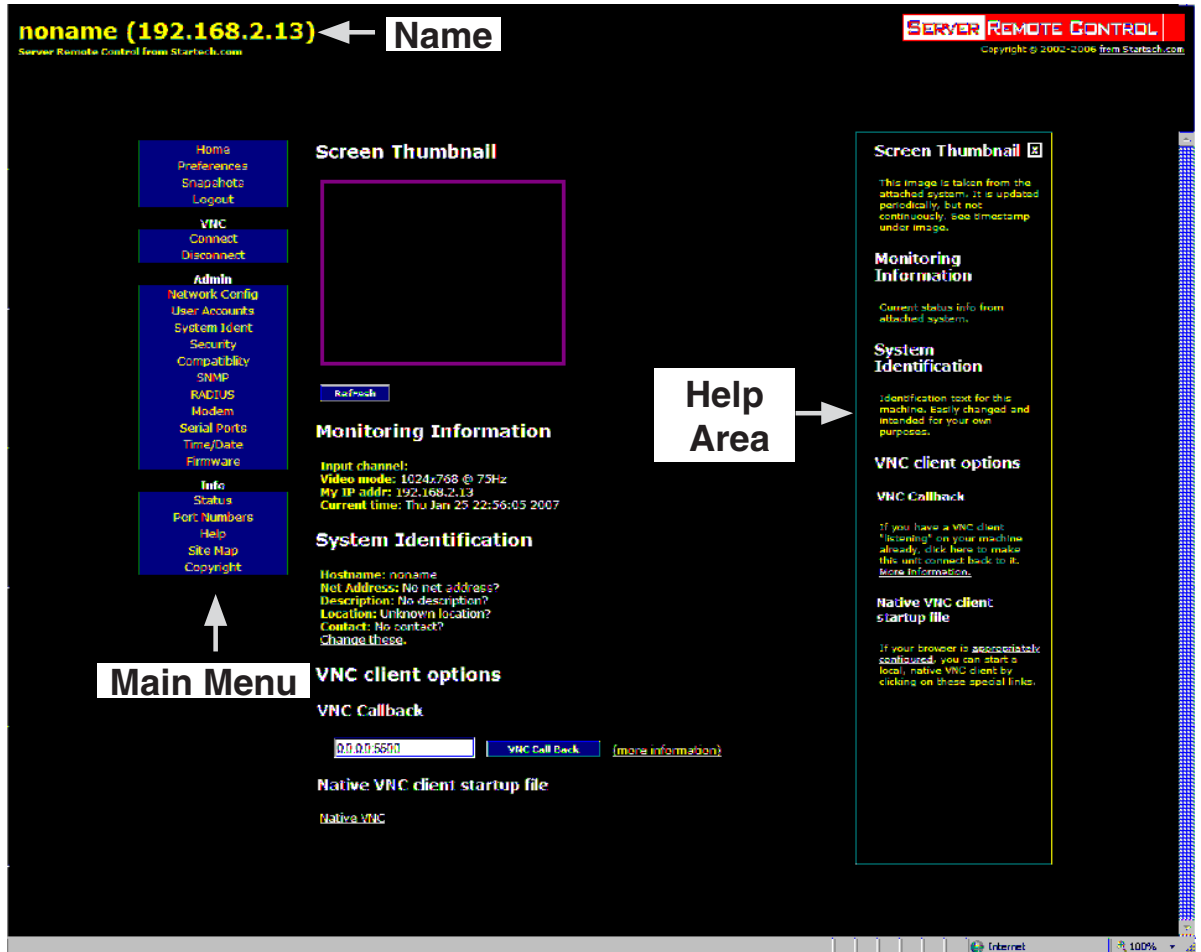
noname (192.168.2.13)
Server Remote Control from Startech.com

Name

SERVER REMOTE CONTROL
Copyright © 2002-2006 from Startech.com

Home
Preferences
Snapshots
Logout
VNC
Connect
Disconnect
Admin
Network Config
User Accounts
System Ident
Security
Compatiblity
SNMP
RADIUS
Modem
Serial Ports
Time/Date
Firmware
Info
Status
Port Numbers
Help
Site Map
Copyright

Main Menu

Screen Thumbnail

Refresh

Monitoring Information

Input channel:
Video mode: 1024x768 @ 75Hz
My IP addr: 192.168.2.13
Current time: Thu Jan 25 22:56:05 2007

System Identification

Hostname: noname
Net Address: No net address?
Description: No description?
Location: Unknown location?
Contact: No contact?
Change these.

VNC client options

VNC Callback

0.0.0.0:5500 VNC Call Back (more information)

Native VNC client startup file

Native VNC

Help Area

Screen Thumbnail

This image is taken from the attached system. It is updated periodically, but not continuously. See timestamp under image.

Monitoring Information

Current status info from attached system.

System Identification

Identification text for this machine. Easily changed and intended for your own purposes.

VNC client options

VNC Callback

If you have a VNC client "listening" on your machine already, click here to make this unit connect back to it. More information.

Native VNC client startup file

If your browser is appropriately configured, you can start a local, native VNC client by clicking on these special links.

Internet
100%